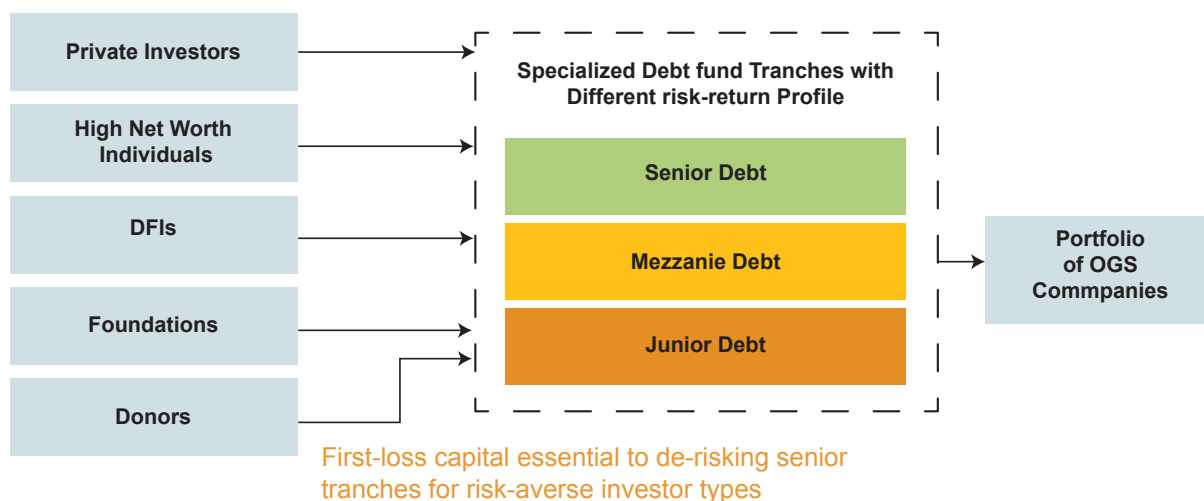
Private Investors

High Net Worth Individuals

DFIs

Foundations

Donors

Specialized Debt fund Tranches with Different risk-return Profile

Senior Debt

Mezzanie Debt

Junior Debt

Portfolio of OGS Commpanies

First-loss capital essential to de-risking senior tranches for risk-averse investor types